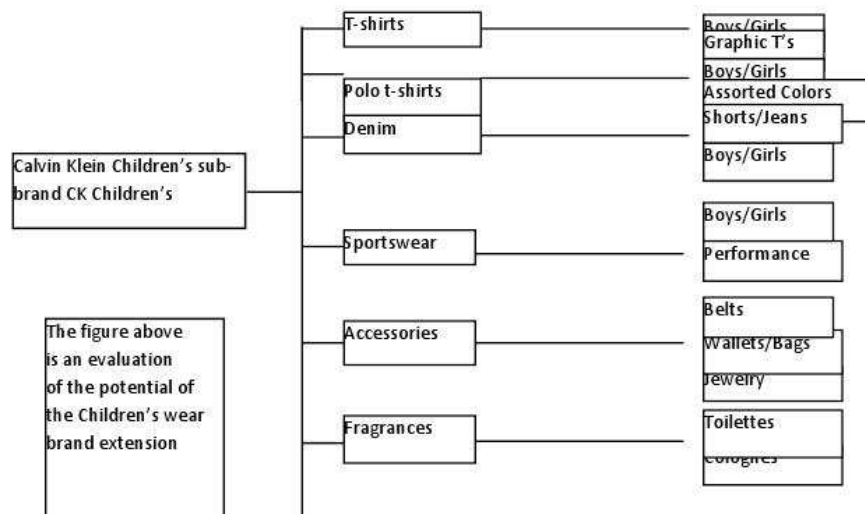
Calvin Klein Children's sub-brand CK Children's

T-shirts

Boys/Girls

Graphic T's

Boys/Girls

Polo t-shirts

Assorted Colors

Denim

Shorts/Jeans

Boys/Girls

Sportswear

Boys/Girls

Performance

Accessories

Belts

Wallets/Bags

Jewelry

Fragrances

Toilettes

Colognes

The figure above is an evaluation of the potential of the Children's wear brand extension